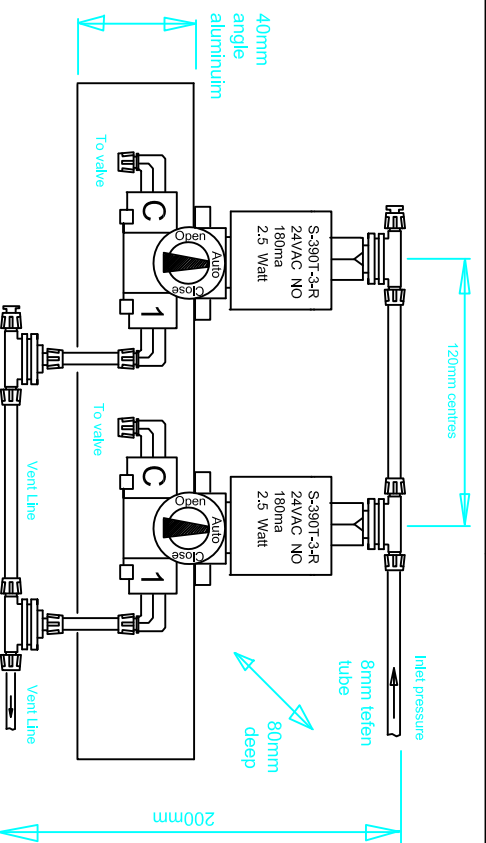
40mm angle aluminuim

To valve

C

Open
Auto
Close

1

S-390T-3-R
24VAC NO
180ma
2.5 Watt

120mm centres

To valve

Vent Line

C

Open
Auto
Close

1

S-390T-3-R
24VAC NO
180ma
2.5 Watt

Inlet pressure

8mm tefen tube

80mm deep

Vent Line

200mm